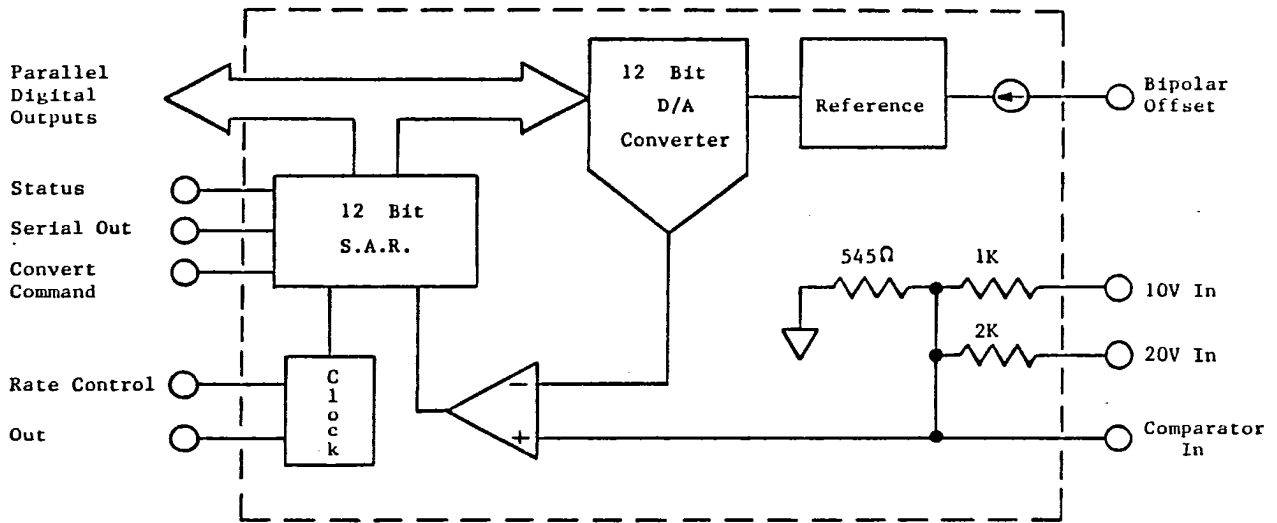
Parallel Digital Outputs

12 Bit D/A Converter

Reference

Bipolar Offset

Status

Serial Out

Convert Command

12 Bit S.A.R.

$545\Omega$

1K

10V In

2K

20V In

Rate Control

Out

Clock

$-$

$+$

Comparator In